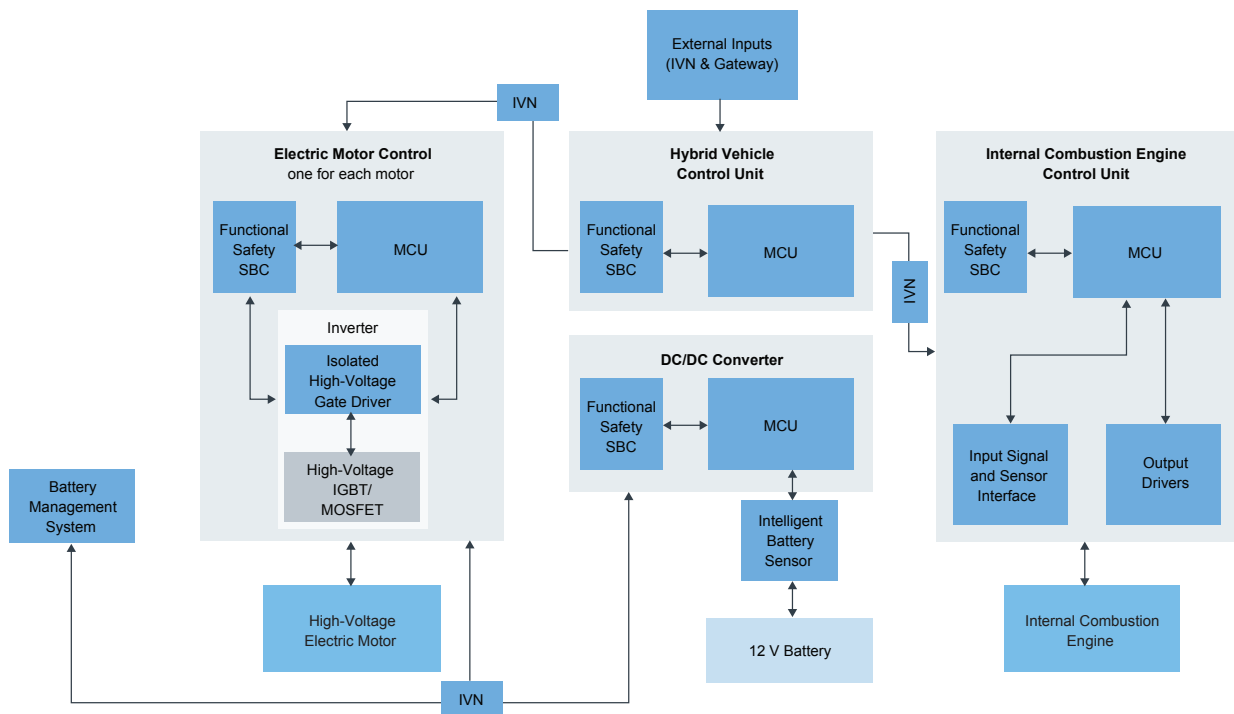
External Inputs (IVN & Gateway)

IVN

Electric Motor Control
one for each motor

Functional Safety SBC

MCU

Inverter

Isolated High-Voltage Gate Driver

High-Voltage IGBT/ MOSFET

Hybrid Vehicle Control Unit

Functional Safety SBC

MCU

IVN

Internal Combustion Engine Control Unit

Functional Safety SBC

MCU

DC/DC Converter

Functional Safety SBC

MCU

Input Signal and Sensor Interface

Output Drivers

Battery Management System

Intelligent Battery Sensor

High-Voltage Electric Motor

12 V Battery

Internal Combustion Engine

IVN